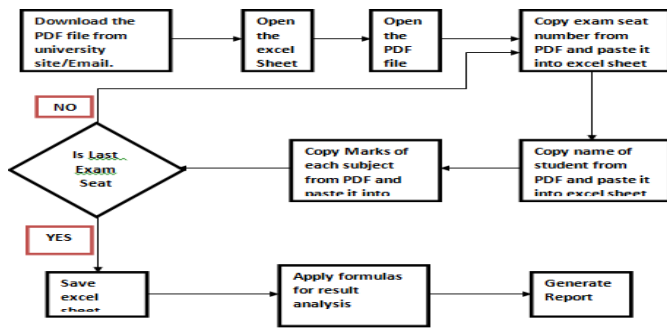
Download the PDF file from university site/Email.

Open the excel Sheet

Open the PDF file

Copy exam seat number from PDF and paste it into excel sheet

NO

Is Last Exam Seat

Copy Marks of each subject from PDF and paste it into

Copy name of student from PDF and paste it into excel sheet

YES

Save excel sheet

Apply formulas for result analysis

Generate Report